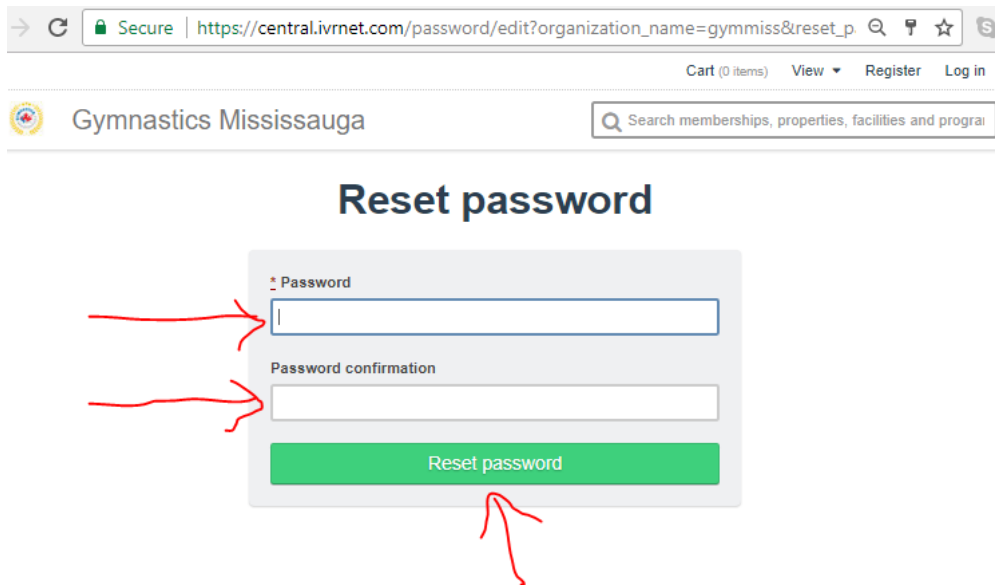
Secure | https://central.ivrnet.com/password/edit?organization_name=gymmiss&reset_p

Cart (0 items) View Register Log in

Gymnastics Mississauga

Search memberships, properties, facilities and progra

Reset password

* Password

Password confirmation

Reset password